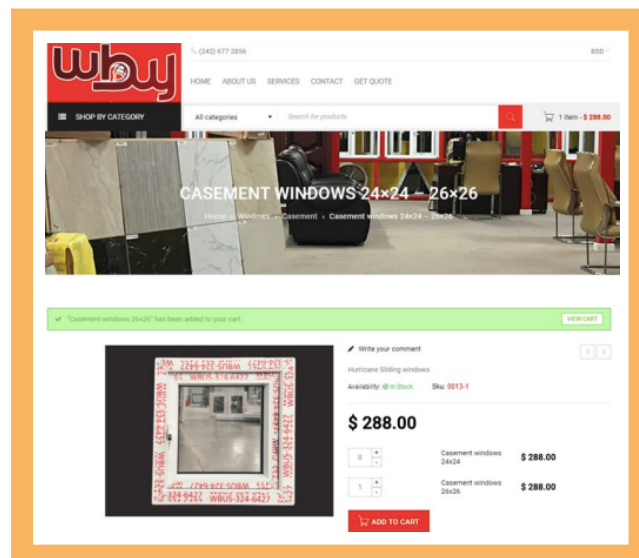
wbuy

(242) 677 2856

BSD

HOME ABOUT US SERVICES CONTACT GET QUOTE

SHOP BY CATEGORY

All categories

Search for products

1 item - $ 288.00

CASEMENT WINDOWS 24×24 – 26×26

Home » Windows » Casement » Casement windows 24x24 – 26x26

"Casement windows 26x26" has been added to your cart.

VIEW CART

WBUS-324-6427

Write your comment

Hurricane Sliding windows

Availability: In Stock Sku: 0013-1

$ 288.00

| | | |
|---|---|---|
| 0 | Casement windows 24x24 | $ 288.00 |
| 1 | Casement windows 26x26 | $ 288.00 |

ADD TO CART